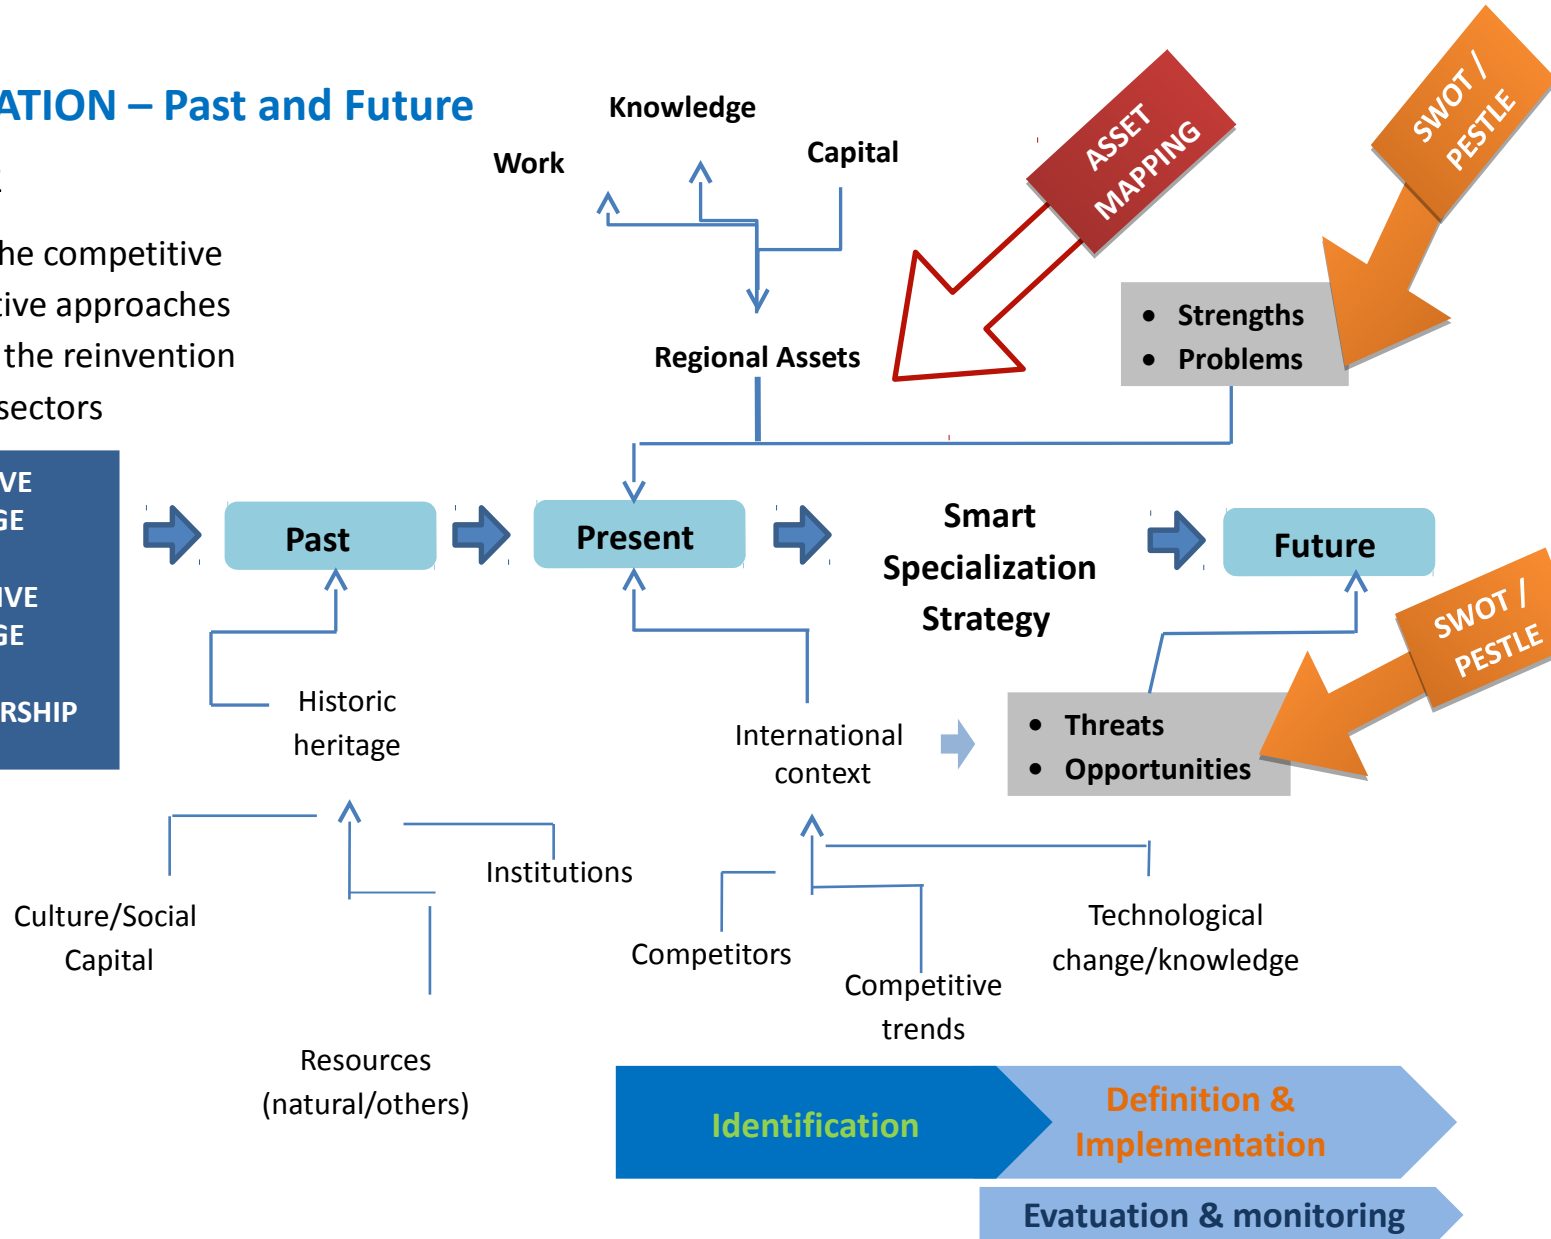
ATION – Past and Future

he competitive
tive approaches
the reinvention
sectors

VE
GE

IVE
GE

RSHIP

Knowledge

Work

Capital

ASSET MAPPING

SWOT / PESTLE

Regional Assets

• Strengths
• Problems

Past

Present

Smart Specialization Strategy

Future

SWOT / PESTLE

Historic heritage

International context

• Threats
• Opportunities

Institutions

Culture/Social Capital

Competitors

Competitive trends

Technological change/knowledge

Resources (natural/others)

Identification

Definition & Implementation

Evatuation & monitoring